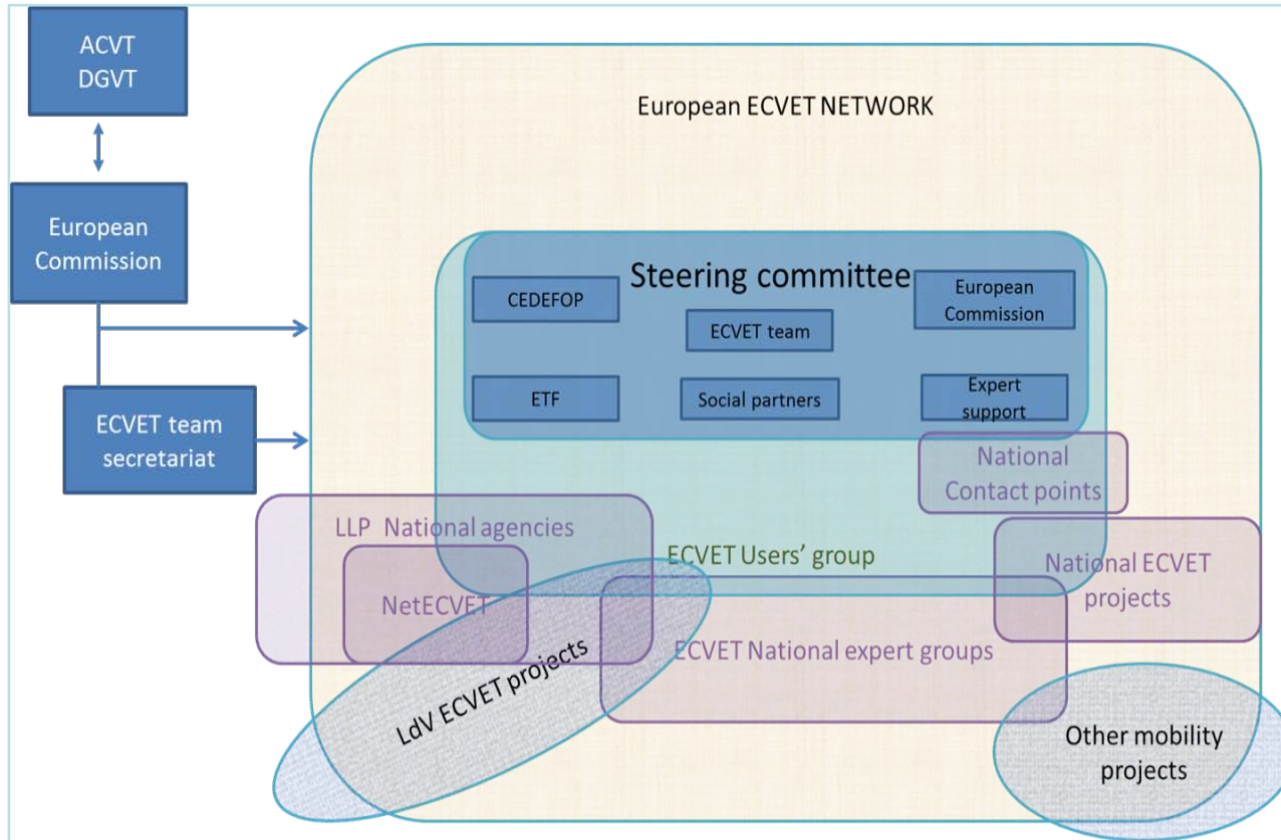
ACVT
DGVT

European Commission

ECVET team secretariat

European ECVET NETWORK

Steering committee

CEDEFOP

ECVET team

European Commission

ETF

Social partners

Expert support

National Contact points

LLP National agencies

ECVET Users' group

National ECVET projects

NetECVET

LdV ECVET projects

ECVET National expert groups

Other mobility projects